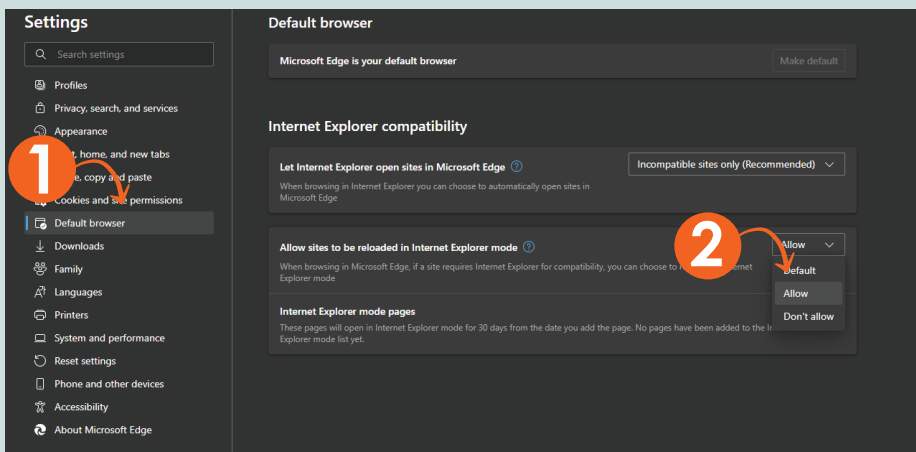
Settings

Search settings

Profiles
Privacy, search, and services
Appearance
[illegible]t, home, and new tabs
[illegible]e, copy and paste
Cookies and site permissions
Default browser
Downloads
Family
Languages
Printers
System and performance
Reset settings
Phone and other devices
Accessibility
About Microsoft Edge

1

Default browser

Microsoft Edge is your default browser
Make default

Internet Explorer compatibility

Let Internet Explorer open sites in Microsoft Edge
When browsing in Internet Explorer you can choose to automatically open sites in Microsoft Edge
Incompatible sites only (Recommended)

Allow sites to be reloaded in Internet Explorer mode
When browsing in Microsoft Edge, if a site requires Internet Explorer for compatibility, you can choose to r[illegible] Explorer mode
Allow

2

Default
Allow
Don't allow

Internet Explorer mode pages
These pages will open in Internet Explorer mode for 30 days from the date you add the page. No pages have been added to the In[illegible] Explorer mode list yet.